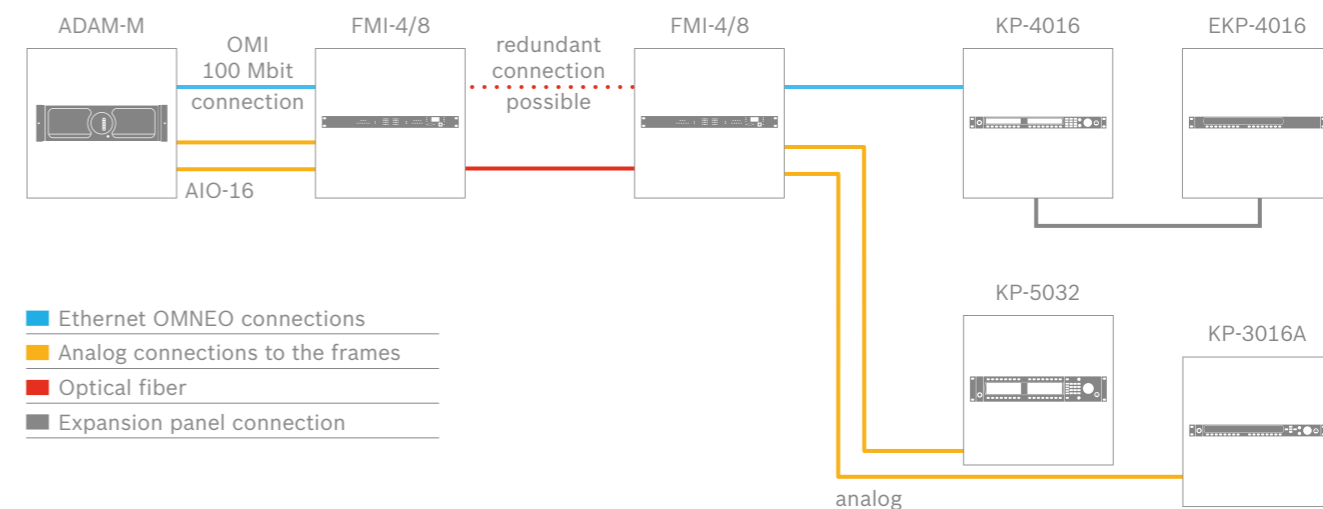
ADAM-M

OMI
100 Mbit
connection

AIO-16

FMI-4/8

redundant
connection
possible

FMI-4/8

KP-4016

EKP-4016

KP-5032

KP-3016A

analog

Ethernet OMNEO connections
Analog connections to the frames
Optical fiber
Expansion panel connection